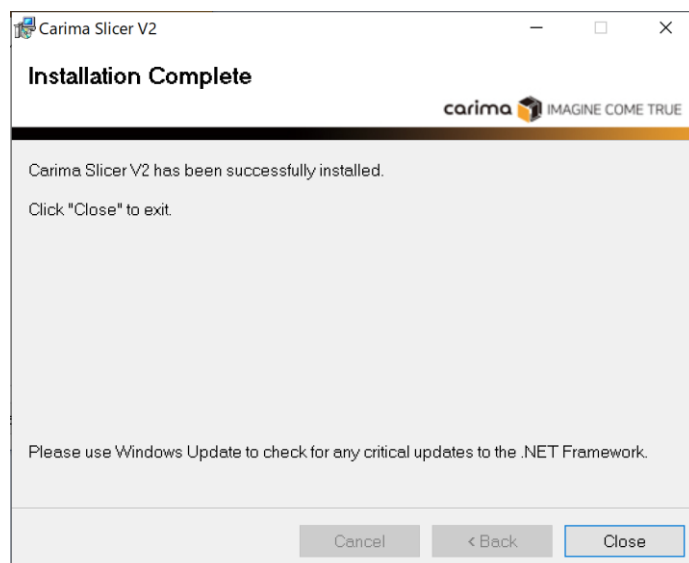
Carima Slicer V2

Installation Complete

carima IMAGINE COME TRUE

Carima Slicer V2 has been successfully installed.

Click "Close" to exit.

Please use Windows Update to check for any critical updates to the .NET Framework.

Cancel < Back Close